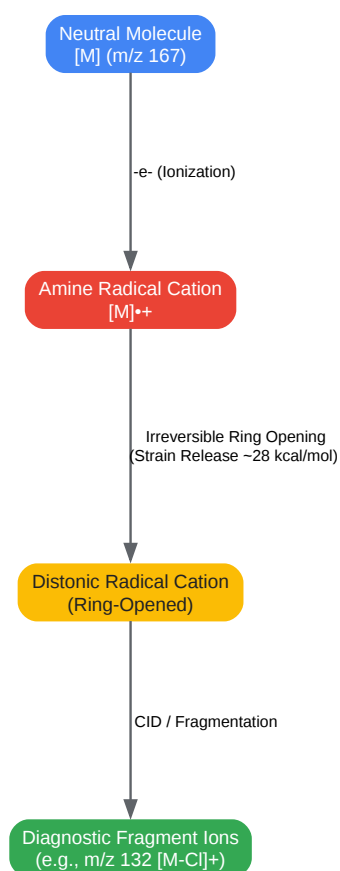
Neutral Molecule
[M] (m/z 167)

-e- (Ionization)

Amine Radical Cation
[M]•+

Irreversible Ring Opening
(Strain Release ~28 kcal/mol)

Distonic Radical Cation
(Ring-Opened)

CID / Fragmentation

Diagnostic Fragment Ions
(e.g., m/z 132 [M-Cl]+)